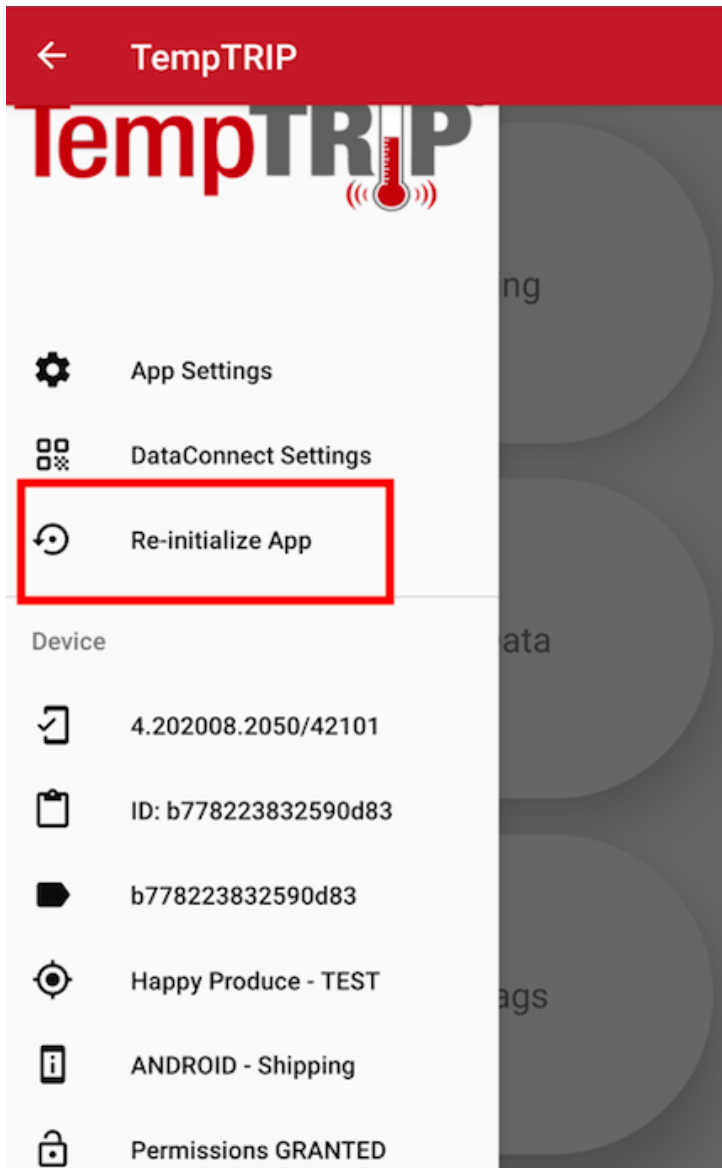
TempTRIP

TempTRIP

ing

App Settings

DataConnect Settings

Re-initialize App

ata

Device

4.202008.2050/42101

ID: b778223832590d83

b778223832590d83

Happy Produce - TEST

ags

ANDROID - Shipping

Permissions GRANTED